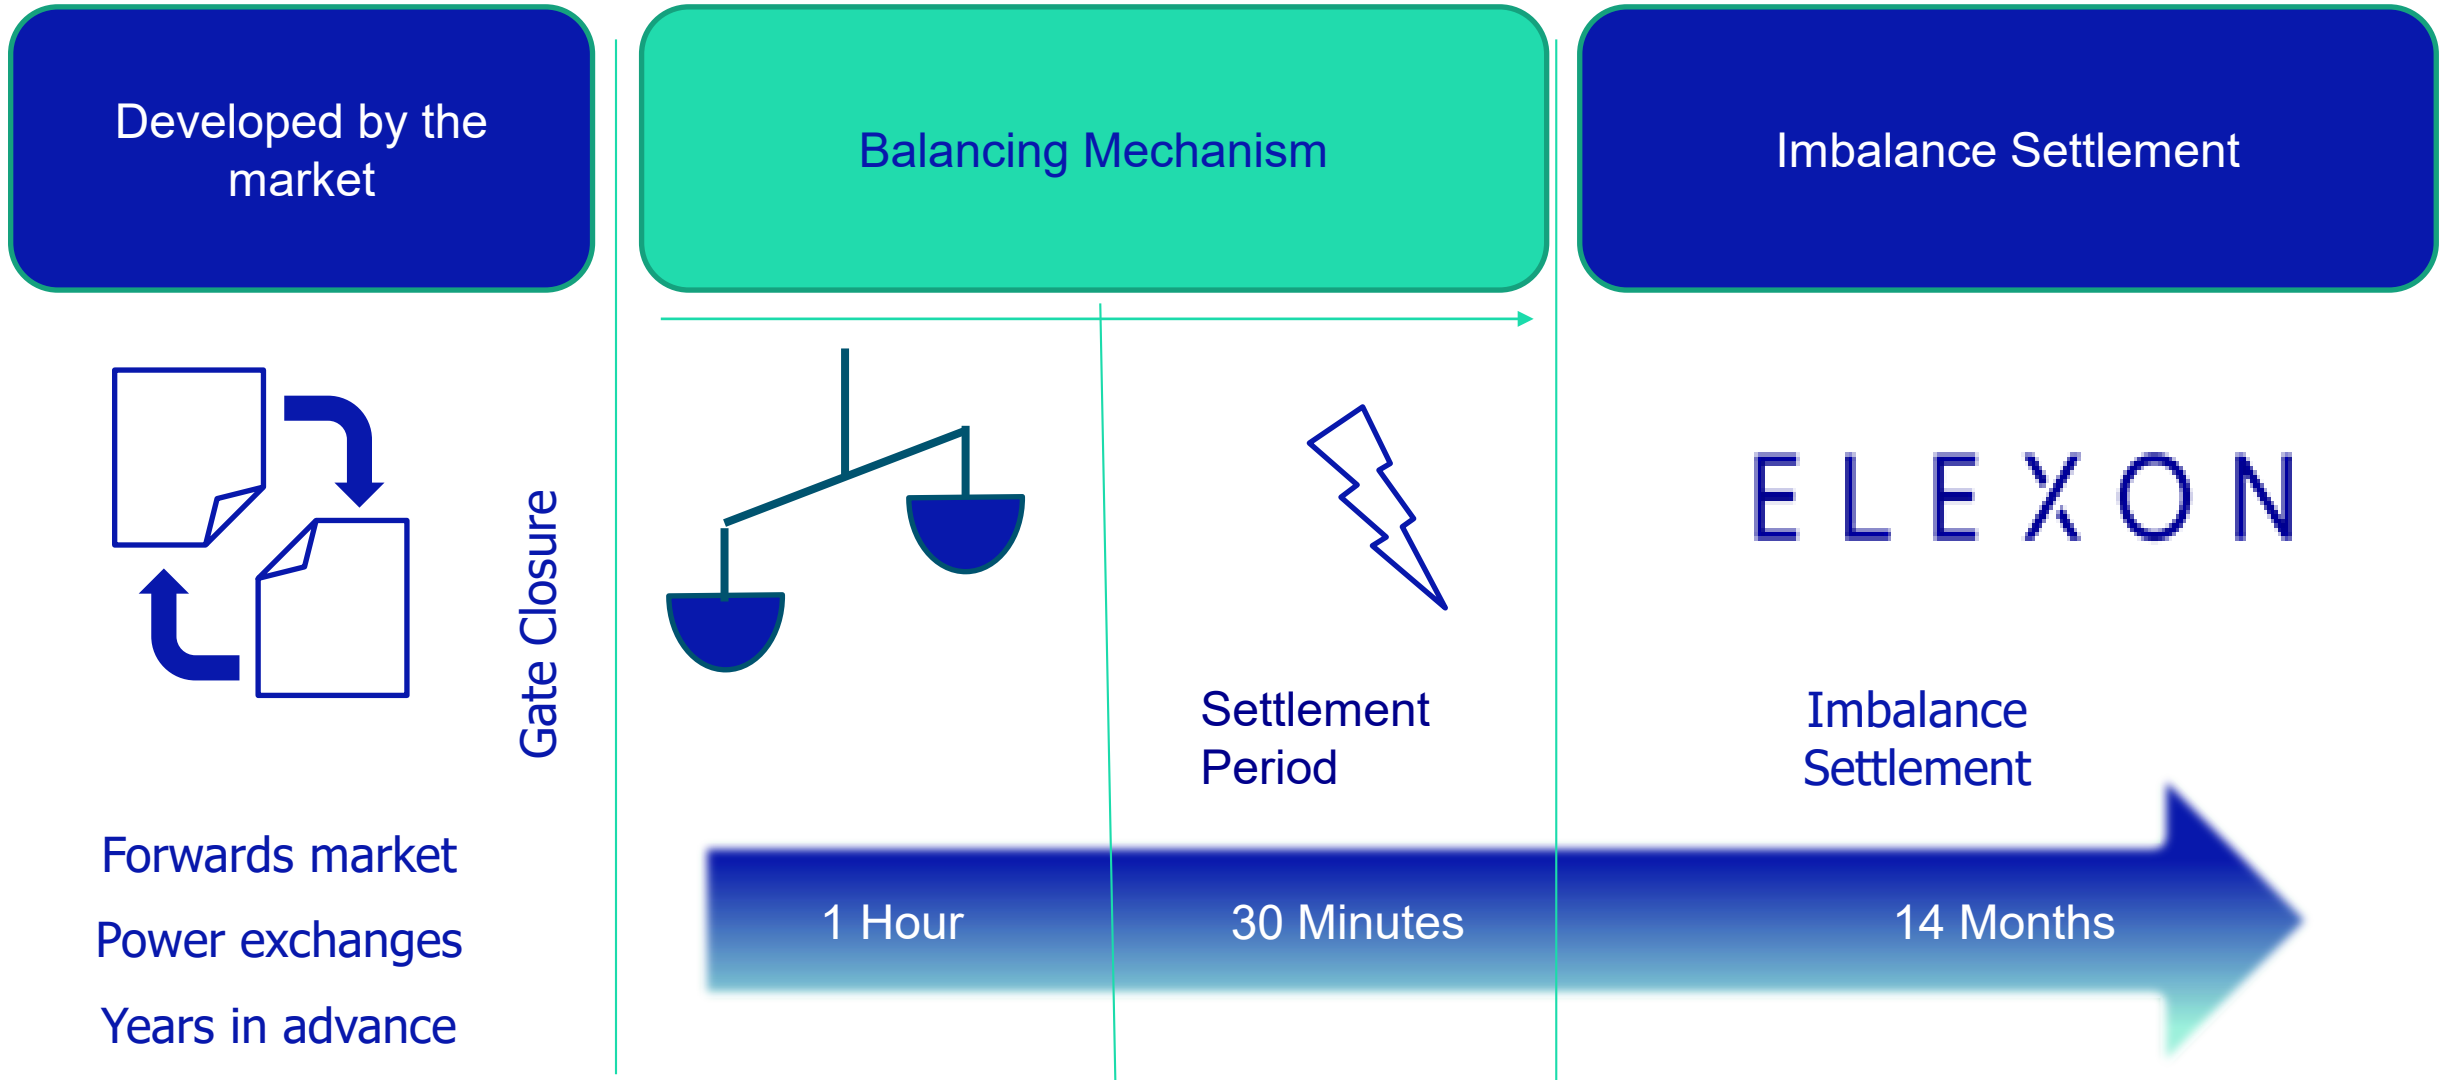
Developed by the market

Balancing Mechanism

Imbalance Settlement

Gate Closure

ELEXON

Settlement Period

Imbalance Settlement

Forwards market

Power exchanges

Years in advance

1 Hour

30 Minutes

14 Months